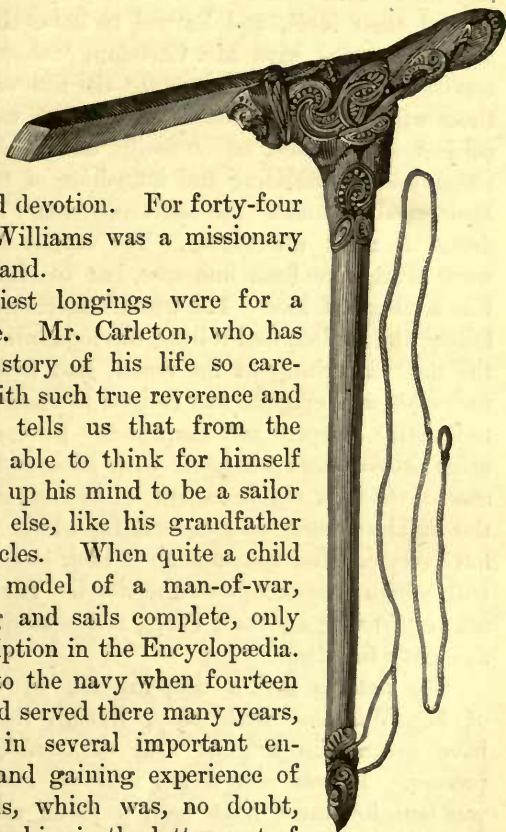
d devotion. For forty-four Williams was a missionary and.

iest longings were for a e. Mr. Carleton, who has story of his life so carewith such true reverence and tells us that from the able to think for himself up his mind to be a sailor else, like his grandfather cles. When quite a child model of a man-of-war, and sails complete, only ption in the Encyclopædia. o the navy when fourteen d served there many years, in several important enand gaining experience of s, which was, no doubt,